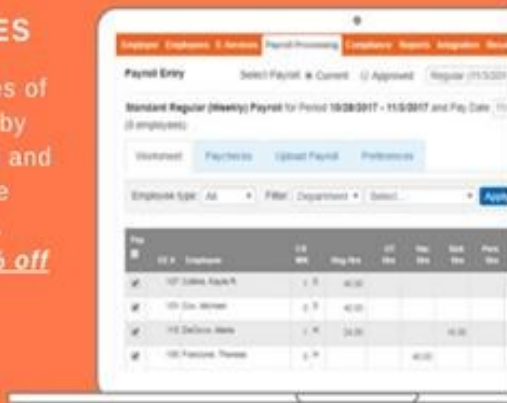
ES

es of
by
and
e

% off

Employer Employees E-Services Payroll Processing Compliance Reports Integration Reso

Payroll Entry

Select Payroll: Current Approved Regular (11/3/20

Standard Regular (Weekly) Payroll for Period 10/28/2017 - 11/3/2017 and Pay Date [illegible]
(8 employees)

Worksheet Paychecks Upload Payroll Preferences

Employee type: All Filter: Department Select... Apply

| Pay | EE # Employee | CS WH | Reg Hrs | OT Hrs | Vac Hrs | Sick Hrs | Pers Hrs |
|---|---|---|---|---|---|---|---|
| ✔ | 107 Collins, Kayla R. | 1 | 40.00 | | | | |
| ✔ | 101 Cox, Michael | 2 | 40.00 | | | | |
| ✔ | 115 DeSoca, Maria | 1 | 24.00 | | | 16.00 | |
| ✔ | 100 Francone, Theresa | 1 | | | 40.00 | | |